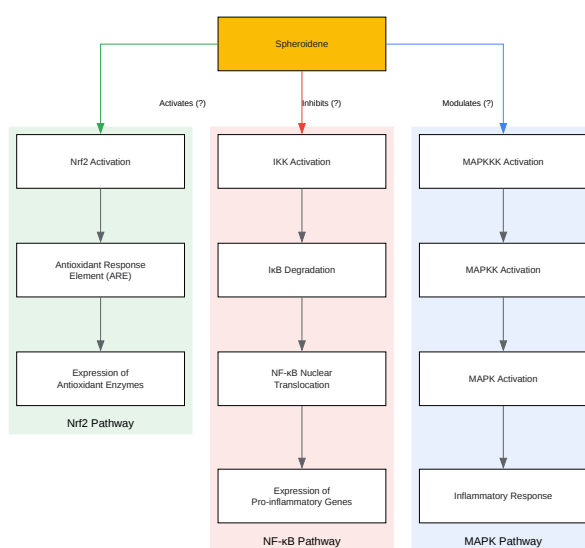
Spheroidene

Activates (?)

Inhibits (?)

Modulates (?)

Nrf2 Activation

Antioxidant Response Element (ARE)

Expression of Antioxidant Enzymes

Nrf2 Pathway

IKK Activation

IκB Degradation

NF-κB Nuclear Translocation

Expression of Pro-inflammatory Genes

NF-κB Pathway

MAPKKK Activation

MAPKK Activation

MAPK Activation

Inflammatory Response

MAPK Pathway